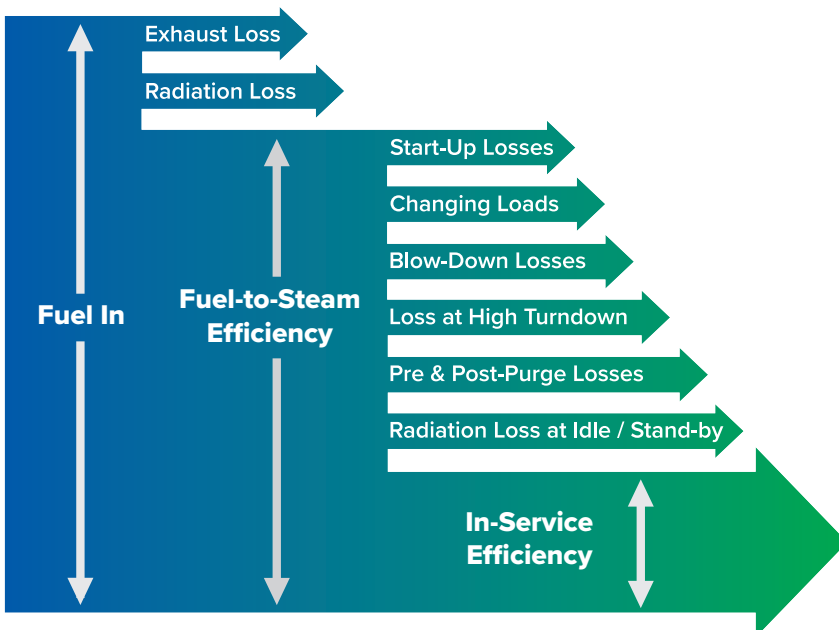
Exhaust Loss

Radiation Loss

Start-Up Losses

Changing Loads

Blow-Down Losses

Loss at High Turndown

Pre & Post-Purge Losses

Radiation Loss at Idle / Stand-by

Fuel In

Fuel-to-Steam Efficiency

In-Service Efficiency